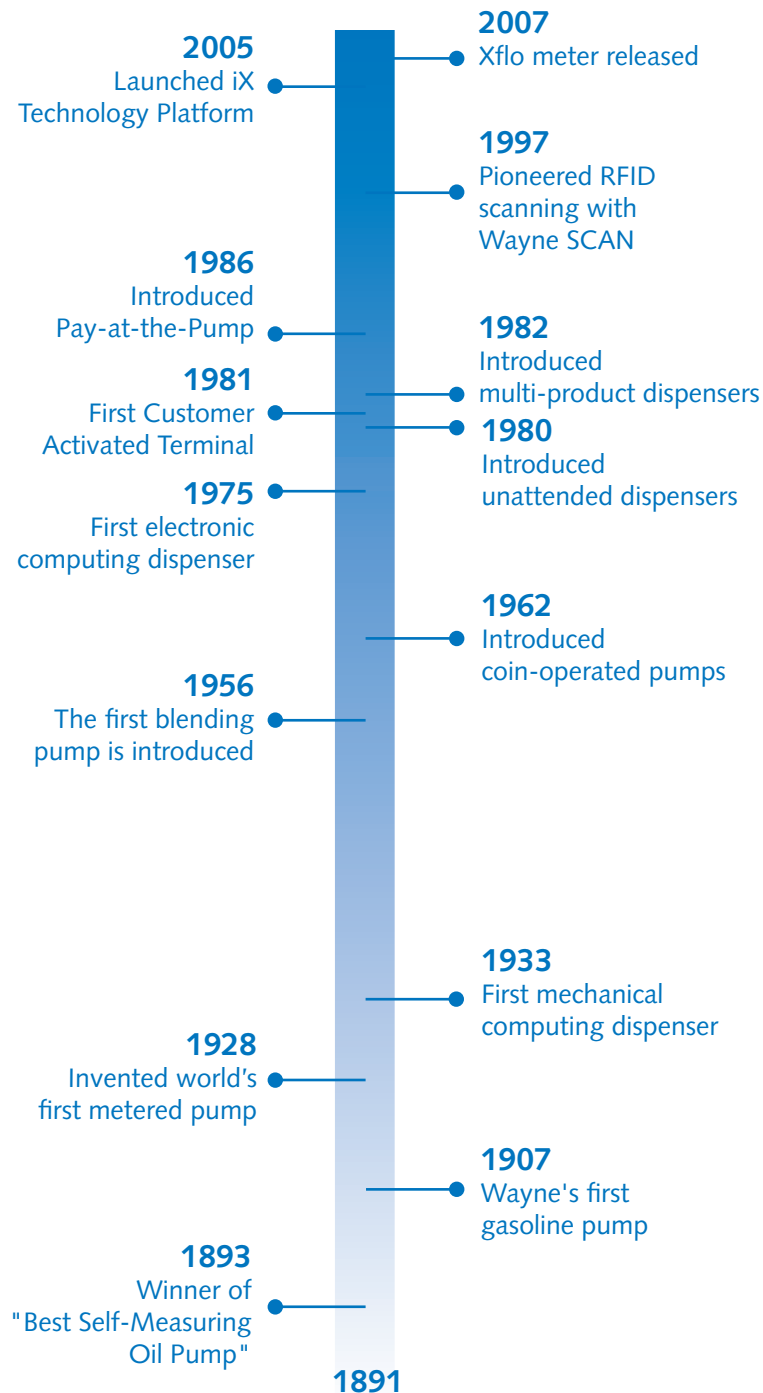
2007
Xflo meter released

2005
Launched iX Technology Platform

1997
Pioneered RFID scanning with Wayne SCAN

1986
Introduced Pay-at-the-Pump

1982
Introduced multi-product dispensers

1981
First Customer Activated Terminal

1980
Introduced unattended dispensers

1975
First electronic computing dispenser

1962
Introduced coin-operated pumps

1956
The first blending pump is introduced

1933
First mechanical computing dispenser

1928
Invented world's first metered pump

1907
Wayne's first gasoline pump

1893
Winner of "Best Self-Measuring Oil Pump"

1891